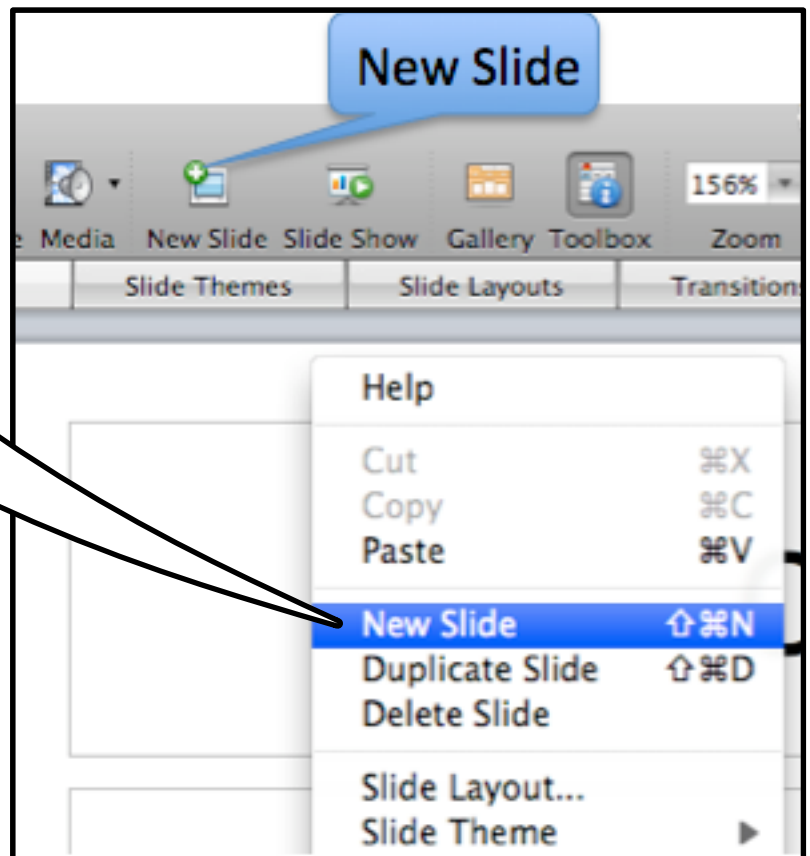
New Slide

e Media New Slide Slide Show Gallery Toolbox 156% Zoom

Slide Themes Slide Layouts Transitions

Help

Cut ⌘X
Copy ⌘C
Paste ⌘V

New Slide ⇧⌘N
Duplicate Slide ⇧⌘D
Delete Slide

Slide Layout...
Slide Theme ▶